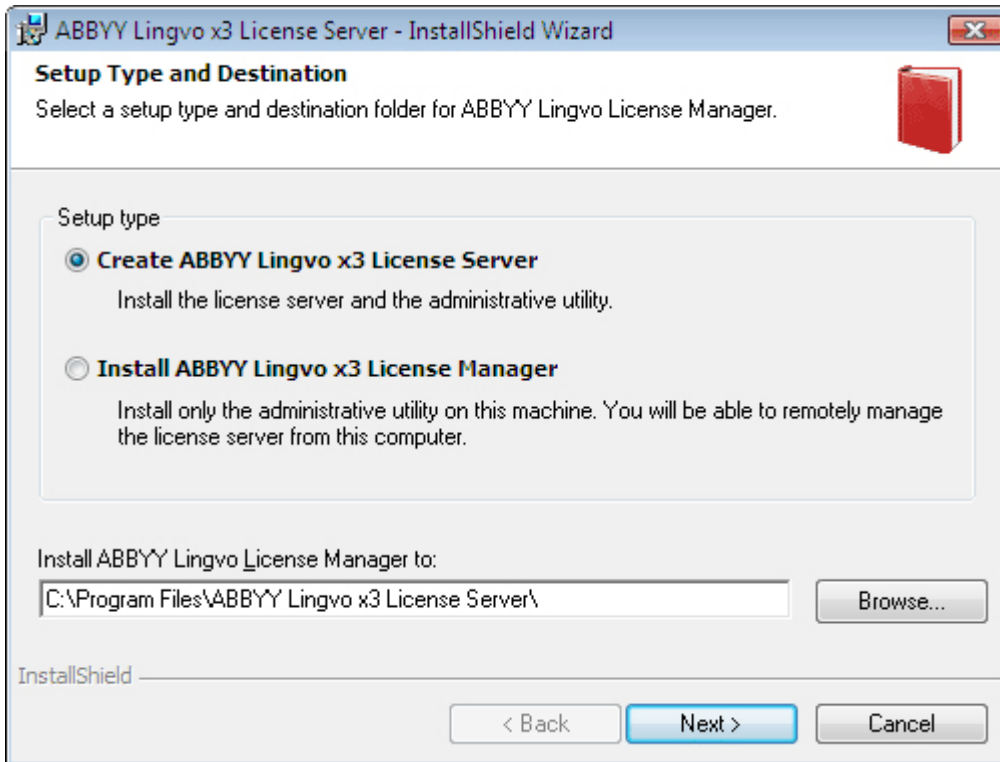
ABBYY Lingvo x3 License Server - InstallShield Wizard

Setup Type and Destination

Select a setup type and destination folder for ABBYY Lingvo License Manager.

Setup type

Create ABBYY Lingvo x3 License Server

Install the license server and the administrative utility.

Install ABBYY Lingvo x3 License Manager

Install only the administrative utility on this machine. You will be able to remotely manage the license server from this computer.

Install ABBYY Lingvo License Manager to:

C:\Program Files\ABBYY Lingvo x3 License Server\

Browse...

InstallShield

< Back

Next >

Cancel